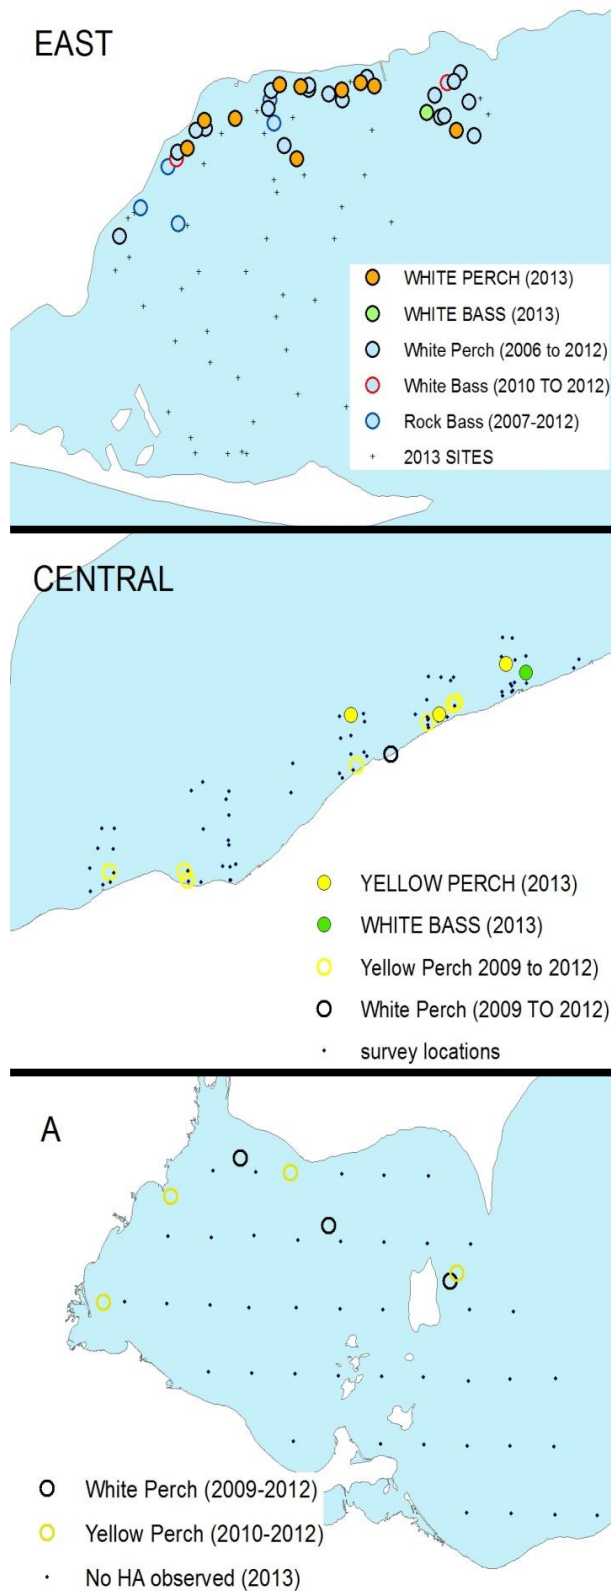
EAST

WHITE PERCH (2013)
WHITE BASS (2013)
White Perch (2006 to 2012)
White Bass (2010 TO 2012)
Rock Bass (2007-2012)
2013 SITES

CENTRAL

YELLOW PERCH (2013)
WHITE BASS (2013)
Yellow Perch 2009 to 2012)
White Perch (2009 TO 2012)
survey locations

A

White Perch (2009-2012)
Yellow Perch (2010-2012)
No HA observed (2013)